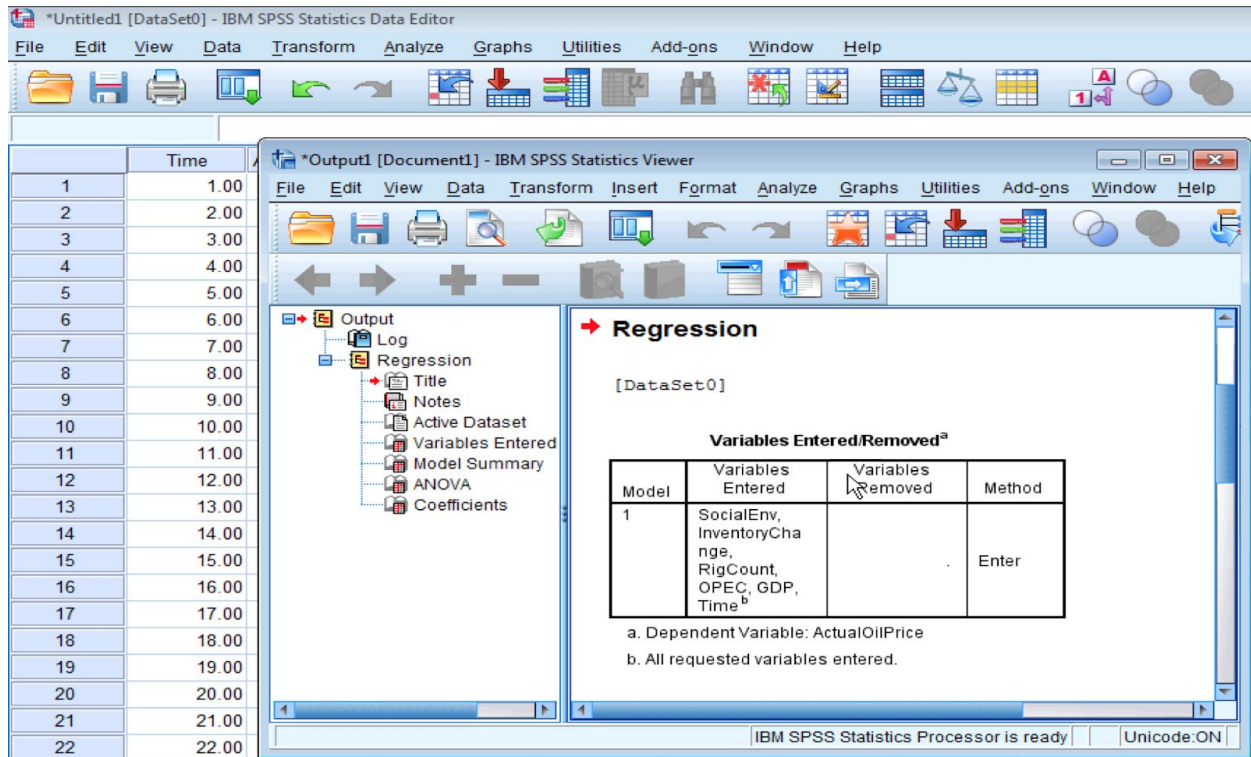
*Untitled1 [DataSet0] - IBM SPSS Statistics Data Editor

File Edit View Data Transform Analyze Graphs Utilities Add-ons Window Help

| | Time |
|---|---|
| 1 | 1.00 |
| 2 | 2.00 |
| 3 | 3.00 |
| 4 | 4.00 |
| 5 | 5.00 |
| 6 | 6.00 |
| 7 | 7.00 |
| 8 | 8.00 |
| 9 | 9.00 |
| 10 | 10.00 |
| 11 | 11.00 |
| 12 | 12.00 |
| 13 | 13.00 |
| 14 | 14.00 |
| 15 | 15.00 |
| 16 | 16.00 |
| 17 | 17.00 |
| 18 | 18.00 |
| 19 | 19.00 |
| 20 | 20.00 |
| 21 | 21.00 |
| 22 | 22.00 |

*Output1 [Document1] - IBM SPSS Statistics Viewer

File Edit View Data Transform Insert Format Analyze Graphs Utilities Add-ons Window Help

Output
Log
Regression
Title
Notes
Active Dataset
Variables Entered
Model Summary
ANOVA
Coefficients

Regression

[DataSet0]

Variables Entered/Removed$^a$

| Model | Variables Entered | Variables Removed | Method |
|---|---|---|---|
| 1 | SocialEnv, InventoryChange, RigCount, OPEC, GDP, Time$^b$ | . | Enter |

a. Dependent Variable: ActualOilPrice

b. All requested variables entered.

IBM SPSS Statistics Processor is ready | Unicode:ON